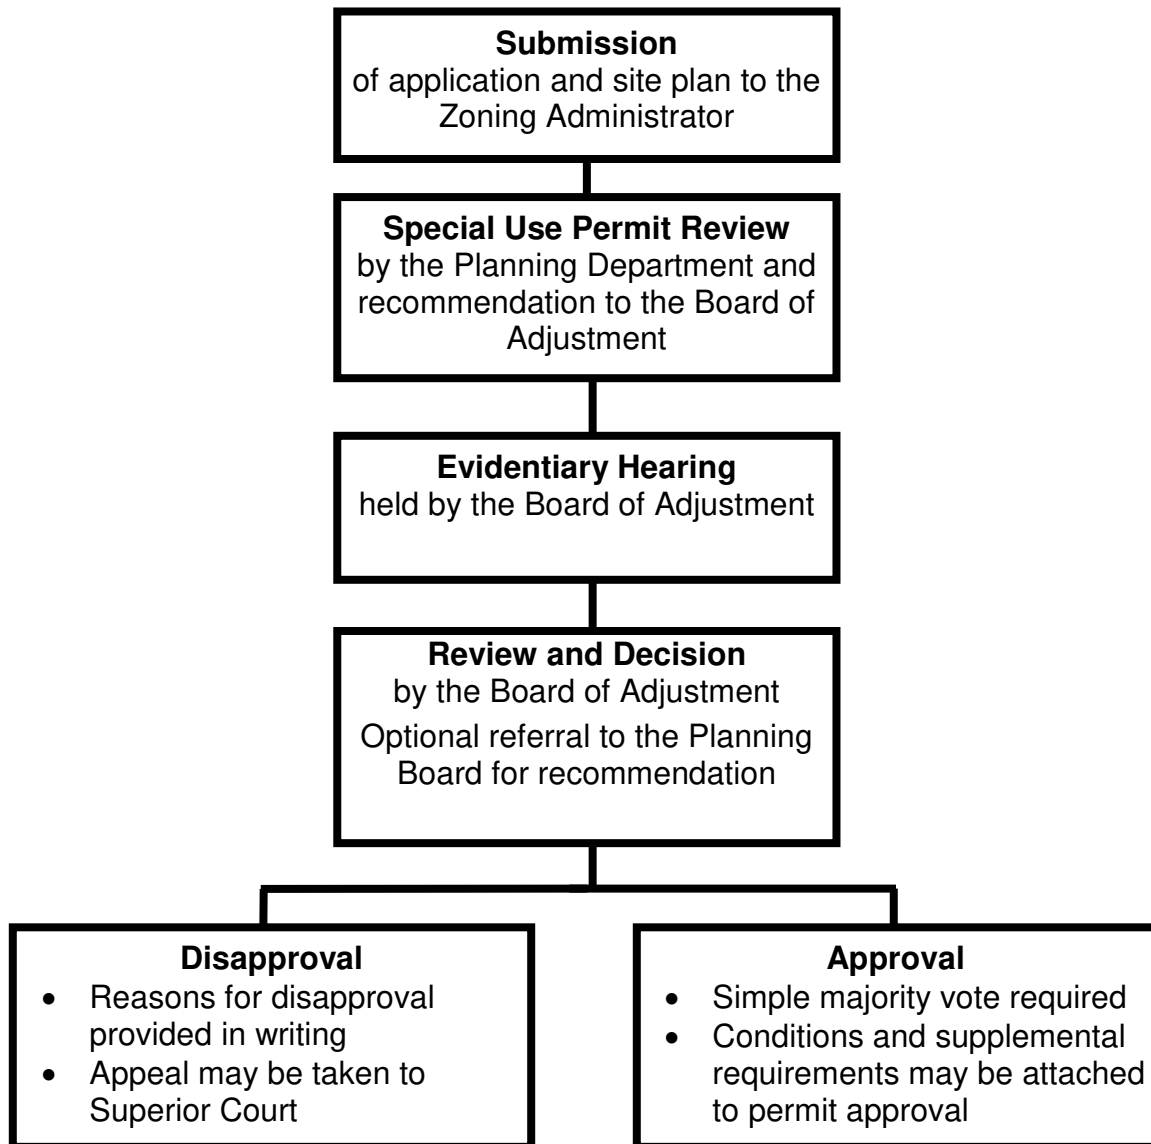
**Submission**
of application and site plan to the Zoning Administrator

**Special Use Permit Review**
by the Planning Department and recommendation to the Board of Adjustment

**Evidentiary Hearing**
held by the Board of Adjustment

**Review and Decision**
by the Board of Adjustment
Optional referral to the Planning Board for recommendation

**Disapproval**
- Reasons for disapproval provided in writing
- Appeal may be taken to Superior Court

**Approval**
- Simple majority vote required
- Conditions and supplemental requirements may be attached to permit approval